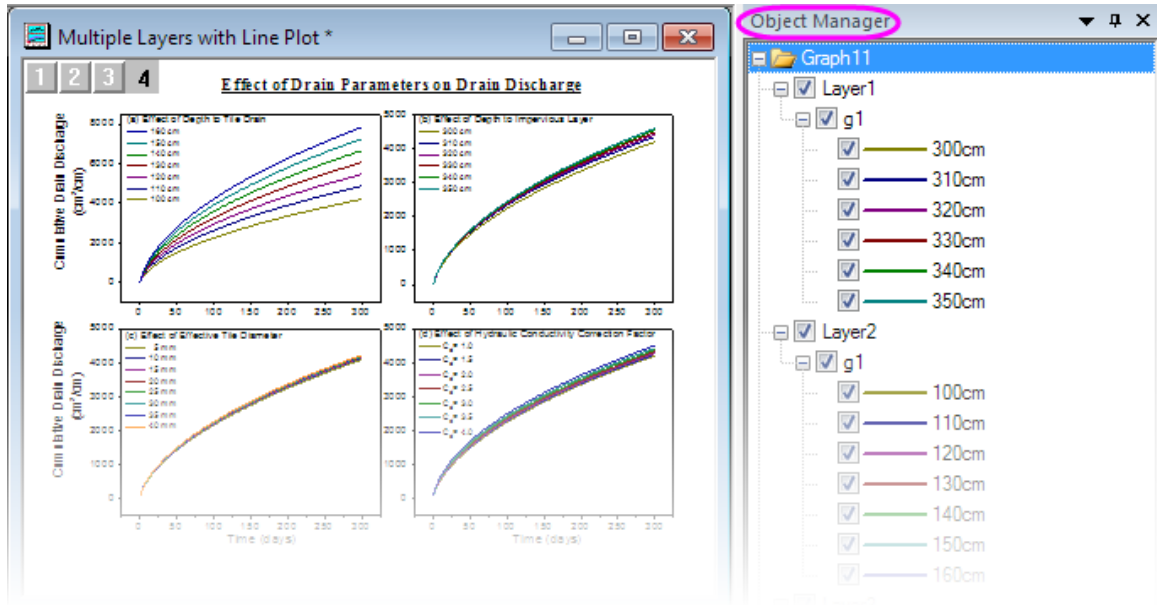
Multiple Layers with Line Plot *

1 2 3 4

Effect of Drain Parameters on Drain Discharge

(a) Effect of Depth to Tile Drain
160 cm
150 cm
140 cm
130 cm
120 cm
110 cm
100 cm

Cumulative Drain Discharge ($cm^3/cm$)

8000
6000
4000
2000
0

0 50 100 150 200 250 300

(b) Effect of Depth to Impervious Layer
300 cm
310 cm
320 cm
330 cm
340 cm
350 cm

5000
4000
3000
2000
1000
0

0 50 100 150 200 250 300

(c) Effect of Effective Tile Diameter
5 mm
10 mm
15 mm
20 mm
25 mm
30 mm
35 mm
40 mm

Cumulative Drain Discharge ($cm^3/cm$)

5000
4000
3000
2000
1000
0

0 50 100 150 200 250 300

Time (days)

(d) Effect of Hydraulic Conductivity Correction Factor
$C_k$= 1.0
$C_k$= 1.5
$C_k$= 2.0
$C_k$= 2.5
$C_k$= 3.0
$C_k$= 3.5
$C_k$= 4.0

5000
4000
3000
2000
1000
0

0 50 100 150 200 250 300

Time (days)

Object Manager

Graph11
Layer1
g1
300cm
310cm
320cm
330cm
340cm
350cm
Layer2
g1
100cm
110cm
120cm
130cm
140cm
150cm
160cm